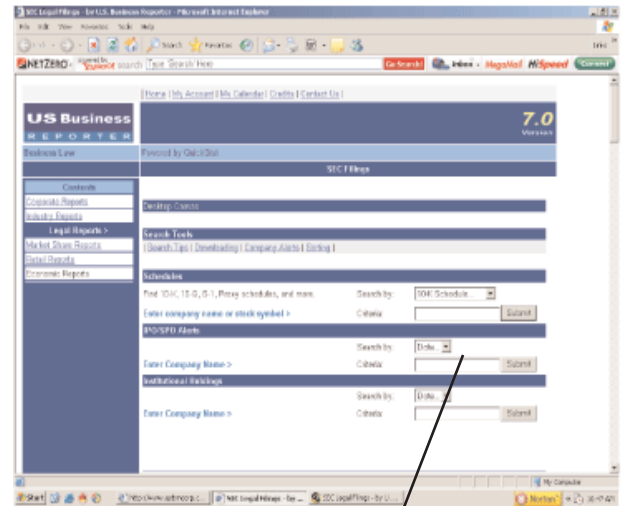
SEC Legal Filings - by U.S. Business Reporter - Microsoft Internet Explorer

File Edit View Favorites Tools Help

Back Search Favorites

Links

NETZERO Type Search Here Go Search Inbox MegaMail HiSpeed Connect

| Home | My Account | My Calendar | Credits | Contact Us |

US Business REPORTER

7.0 Version

Business Law

Powered by QuickStat

SEC Filings

Contents

Corporate Reports

Industry Reports

Legal Reports >

Market Share Reports

Retail Reports

Economic Reports

Desktop Center

Search Tools

| Search Tips | Downloading | Company Alerts | Sorting |

Schedules

Find 10-K, 10-Q, S-1, Proxy schedules, and more.

Search by: 10-K Schedule

Enter company name or stock symbol >

Criteria: Submit

IPO/SPO Alerts

Search by: Date

Enter Company Name >

Criteria: Submit

Institutional Holdings

Search by: Date

Enter Company Name >

Criteria: Submit

My Computer

Start http://www.usbrreco... SEC Legal Filings - by ... SEC Legal Filings - by U... Norton 10:47 AM